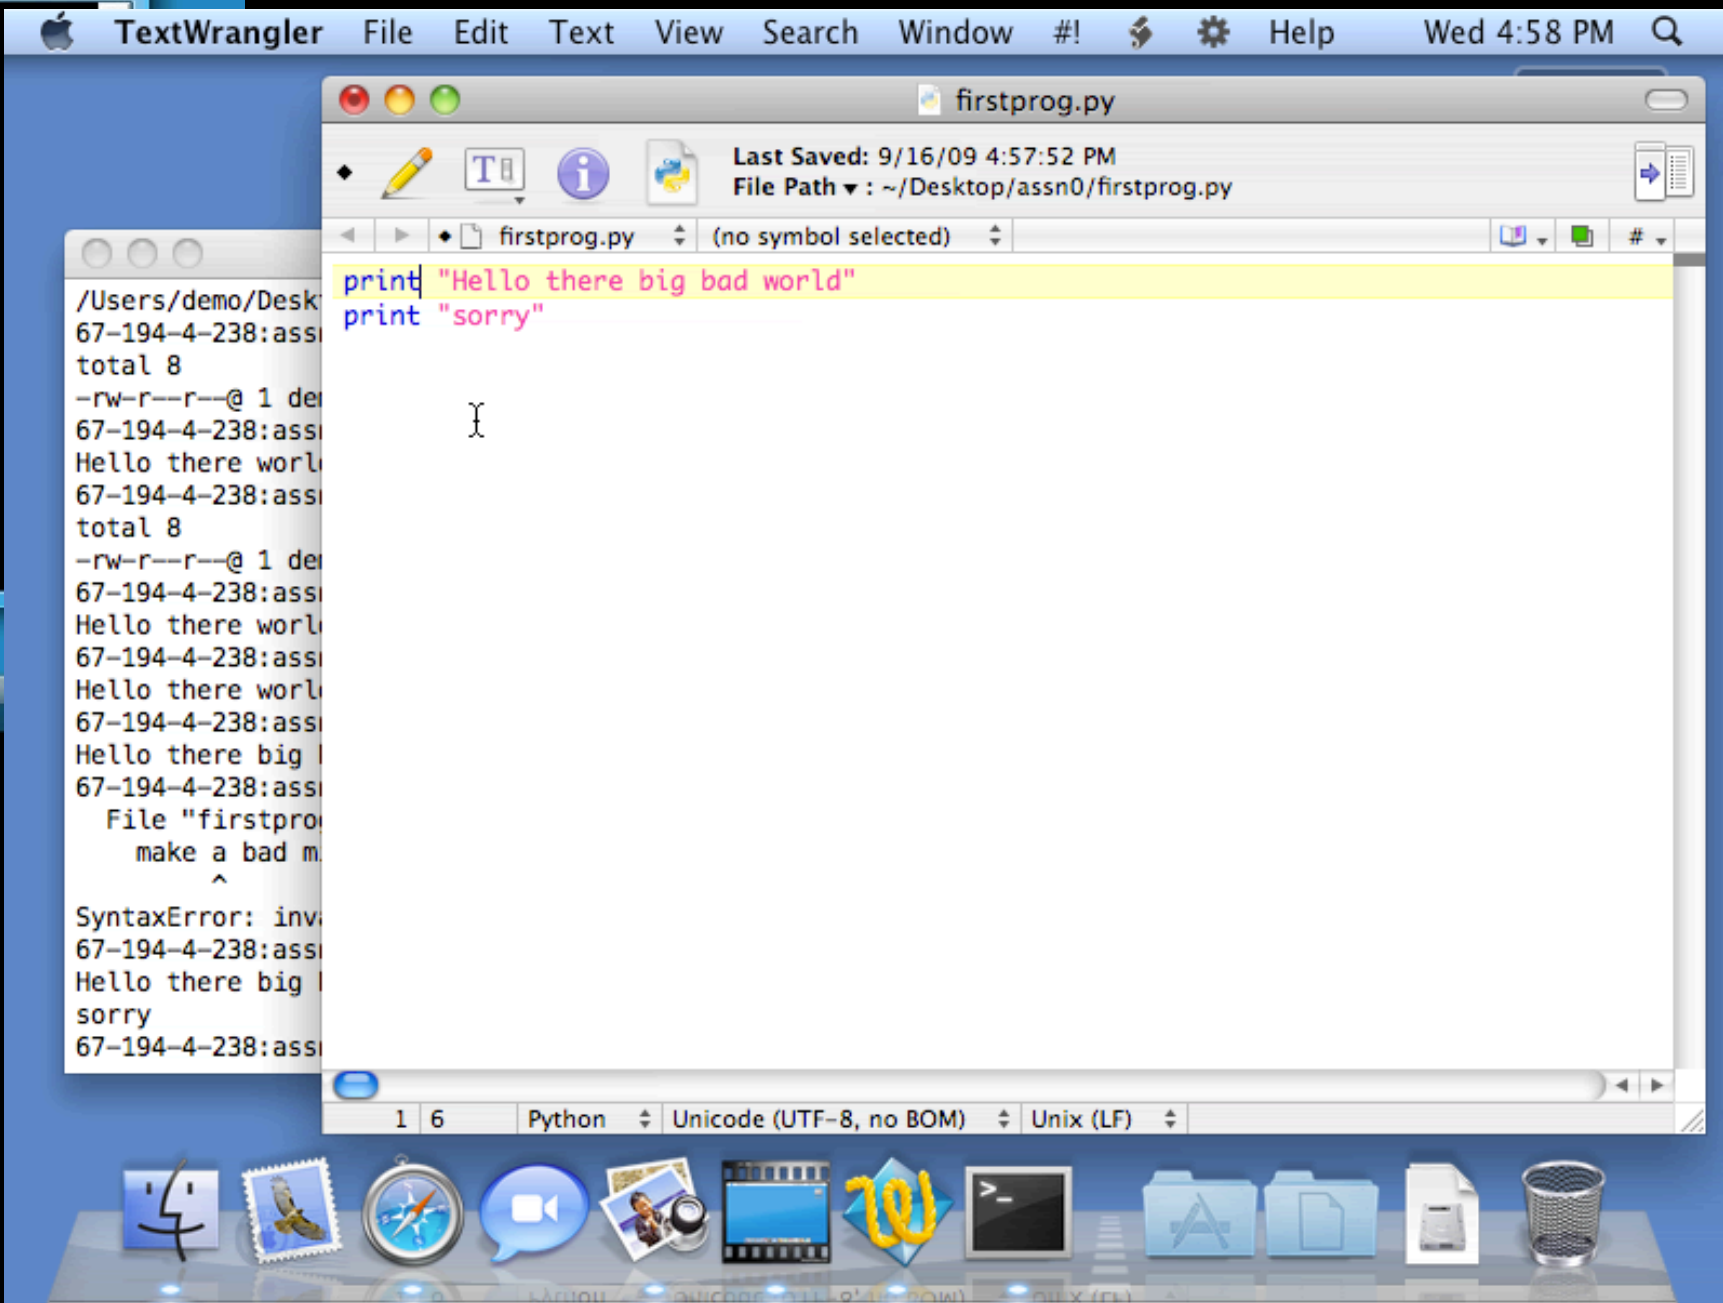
TextWrangler File Edit Text View Search Window #! Help Wed 4:58 PM

firstprog.py

Last Saved: 9/16/09 4:57:52 PM
File Path ▾ : ~/Desktop/assn0/firstprog.py

firstprog.py (no symbol selected) #

print "Hello there big bad world"
print "sorry"

1 6 Python Unicode (UTF-8, no BOM) Unix (LF)

/Users/demo/Desk
67-194-4-238:ass
total 8
-rw-r--r--@ 1 de
67-194-4-238:ass
Hello there worl
67-194-4-238:ass
total 8
-rw-r--r--@ 1 de
67-194-4-238:ass
Hello there worl
67-194-4-238:ass
Hello there worl
67-194-4-238:ass
Hello there big
67-194-4-238:ass
File "firstpro
make a bad m
^
SyntaxError: inv
67-194-4-238:ass
Hello there big
sorry
67-194-4-238:ass